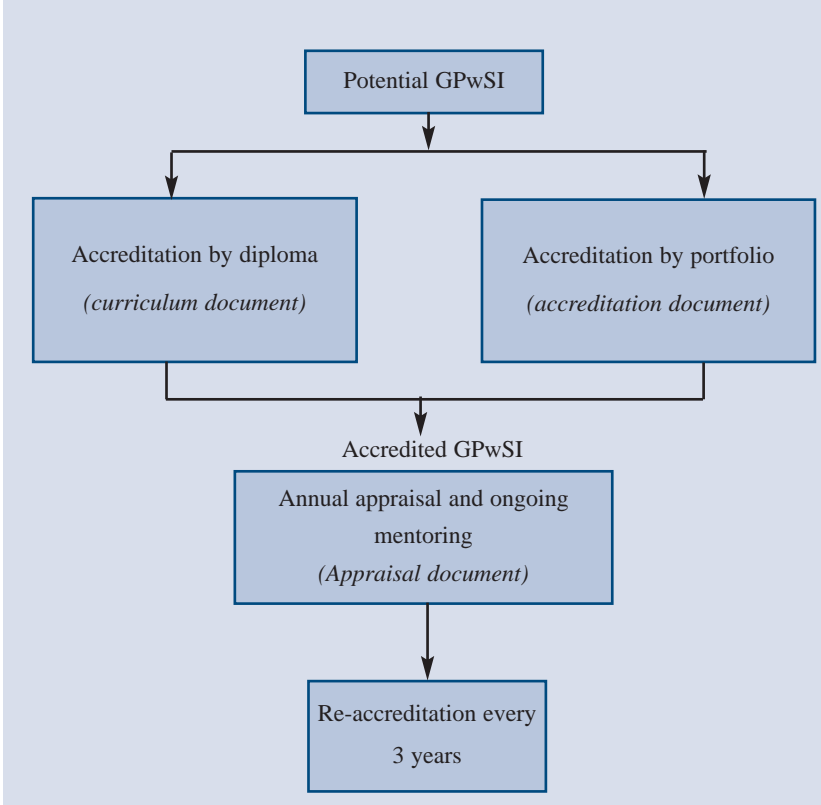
Potential GPwSI

Accreditation by diploma
(curriculum document)

Accreditation by portfolio
(accreditation document)

Accredited GPwSI

Annual appraisal and ongoing mentoring
(Appraisal document)

Re-accreditation every 3 years